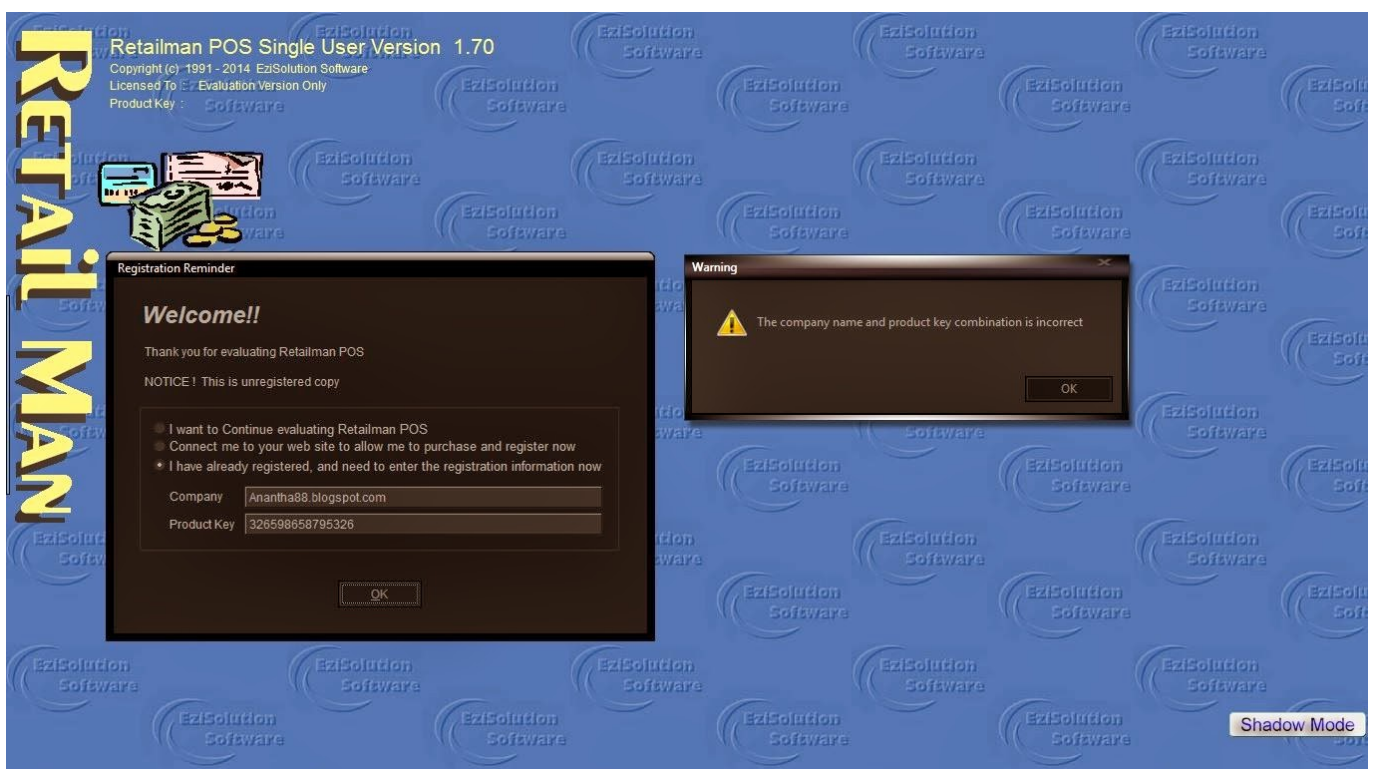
RETAIL MAN

Retailman POS Single User Version 1.70
Copyright (c) 1991 - 2014 EziSolution Software
Licensed To : Evaluation Version Only
Product Key :

Registration Reminder

Welcome!!

Thank you for evaluating Retailman POS

NOTICE ! This is unregistered copy

I want to Continue evaluating Retailman POS
Connect me to your web site to allow me to purchase and register now
I have already registered, and need to enter the registration information now

Company Anantha88.blogspot.com
Product Key 326598658795326

OK

Warning

The company name and product key combination is incorrect

OK

Shadow Mode